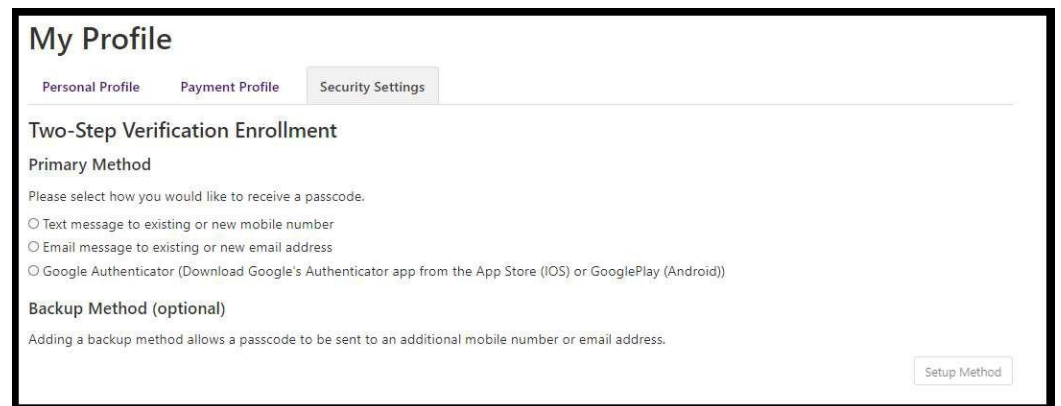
My Profile

Personal Profile | Payment Profile | Security Settings

Two-Step Verification Enrollment

Primary Method

Please select how you would like to receive a passcode.

○ Text message to existing or new mobile number
○ Email message to existing or new email address
○ Google Authenticator (Download Google's Authenticator app from the App Store (IOS) or GooglePlay (Android))

Backup Method (optional)

Adding a backup method allows a passcode to be sent to an additional mobile number or email address.

Setup Method